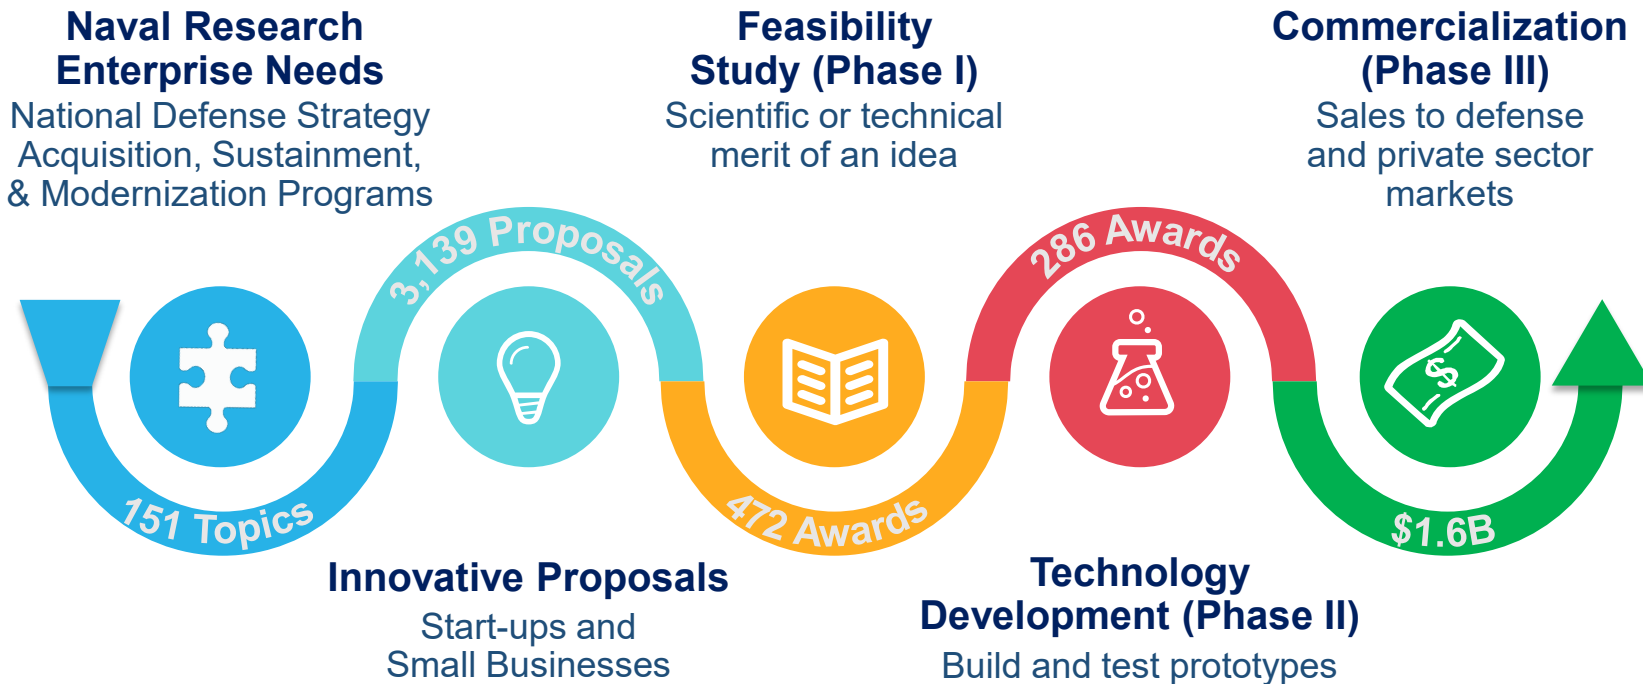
Naval Research Enterprise Needs
National Defense Strategy Acquisition, Sustainment, & Modernization Programs

Feasibility Study (Phase I)
Scientific or technical merit of an idea

Commercialization (Phase III)
Sales to defense and private sector markets

3,139 Proposals

286 Awards

$

151 Topics

472 Awards

$1.6B

Innovative Proposals
Start-ups and Small Businesses

Technology Development (Phase II)
Build and test prototypes